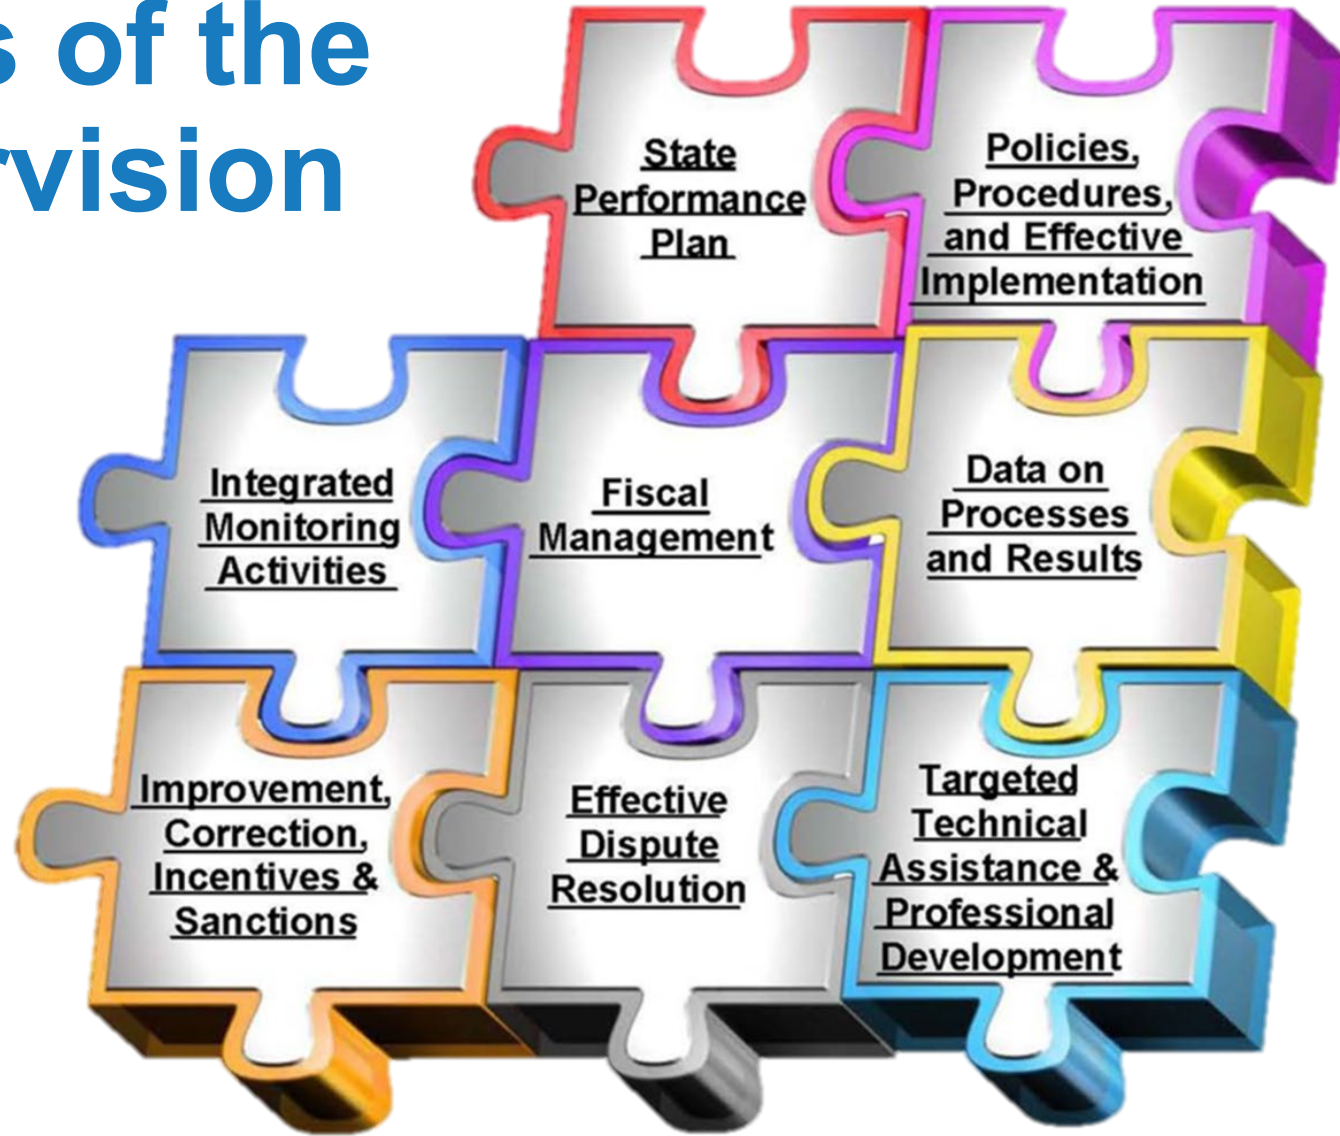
s of the
rvision

State Performance Plan

Policies, Procedures, and Effective Implementation

Integrated Monitoring Activities

Fiscal Management

Data on Processes and Results

Improvement, Correction, Incentives & Sanctions

Effective Dispute Resolution

Targeted Technical Assistance & Professional Development